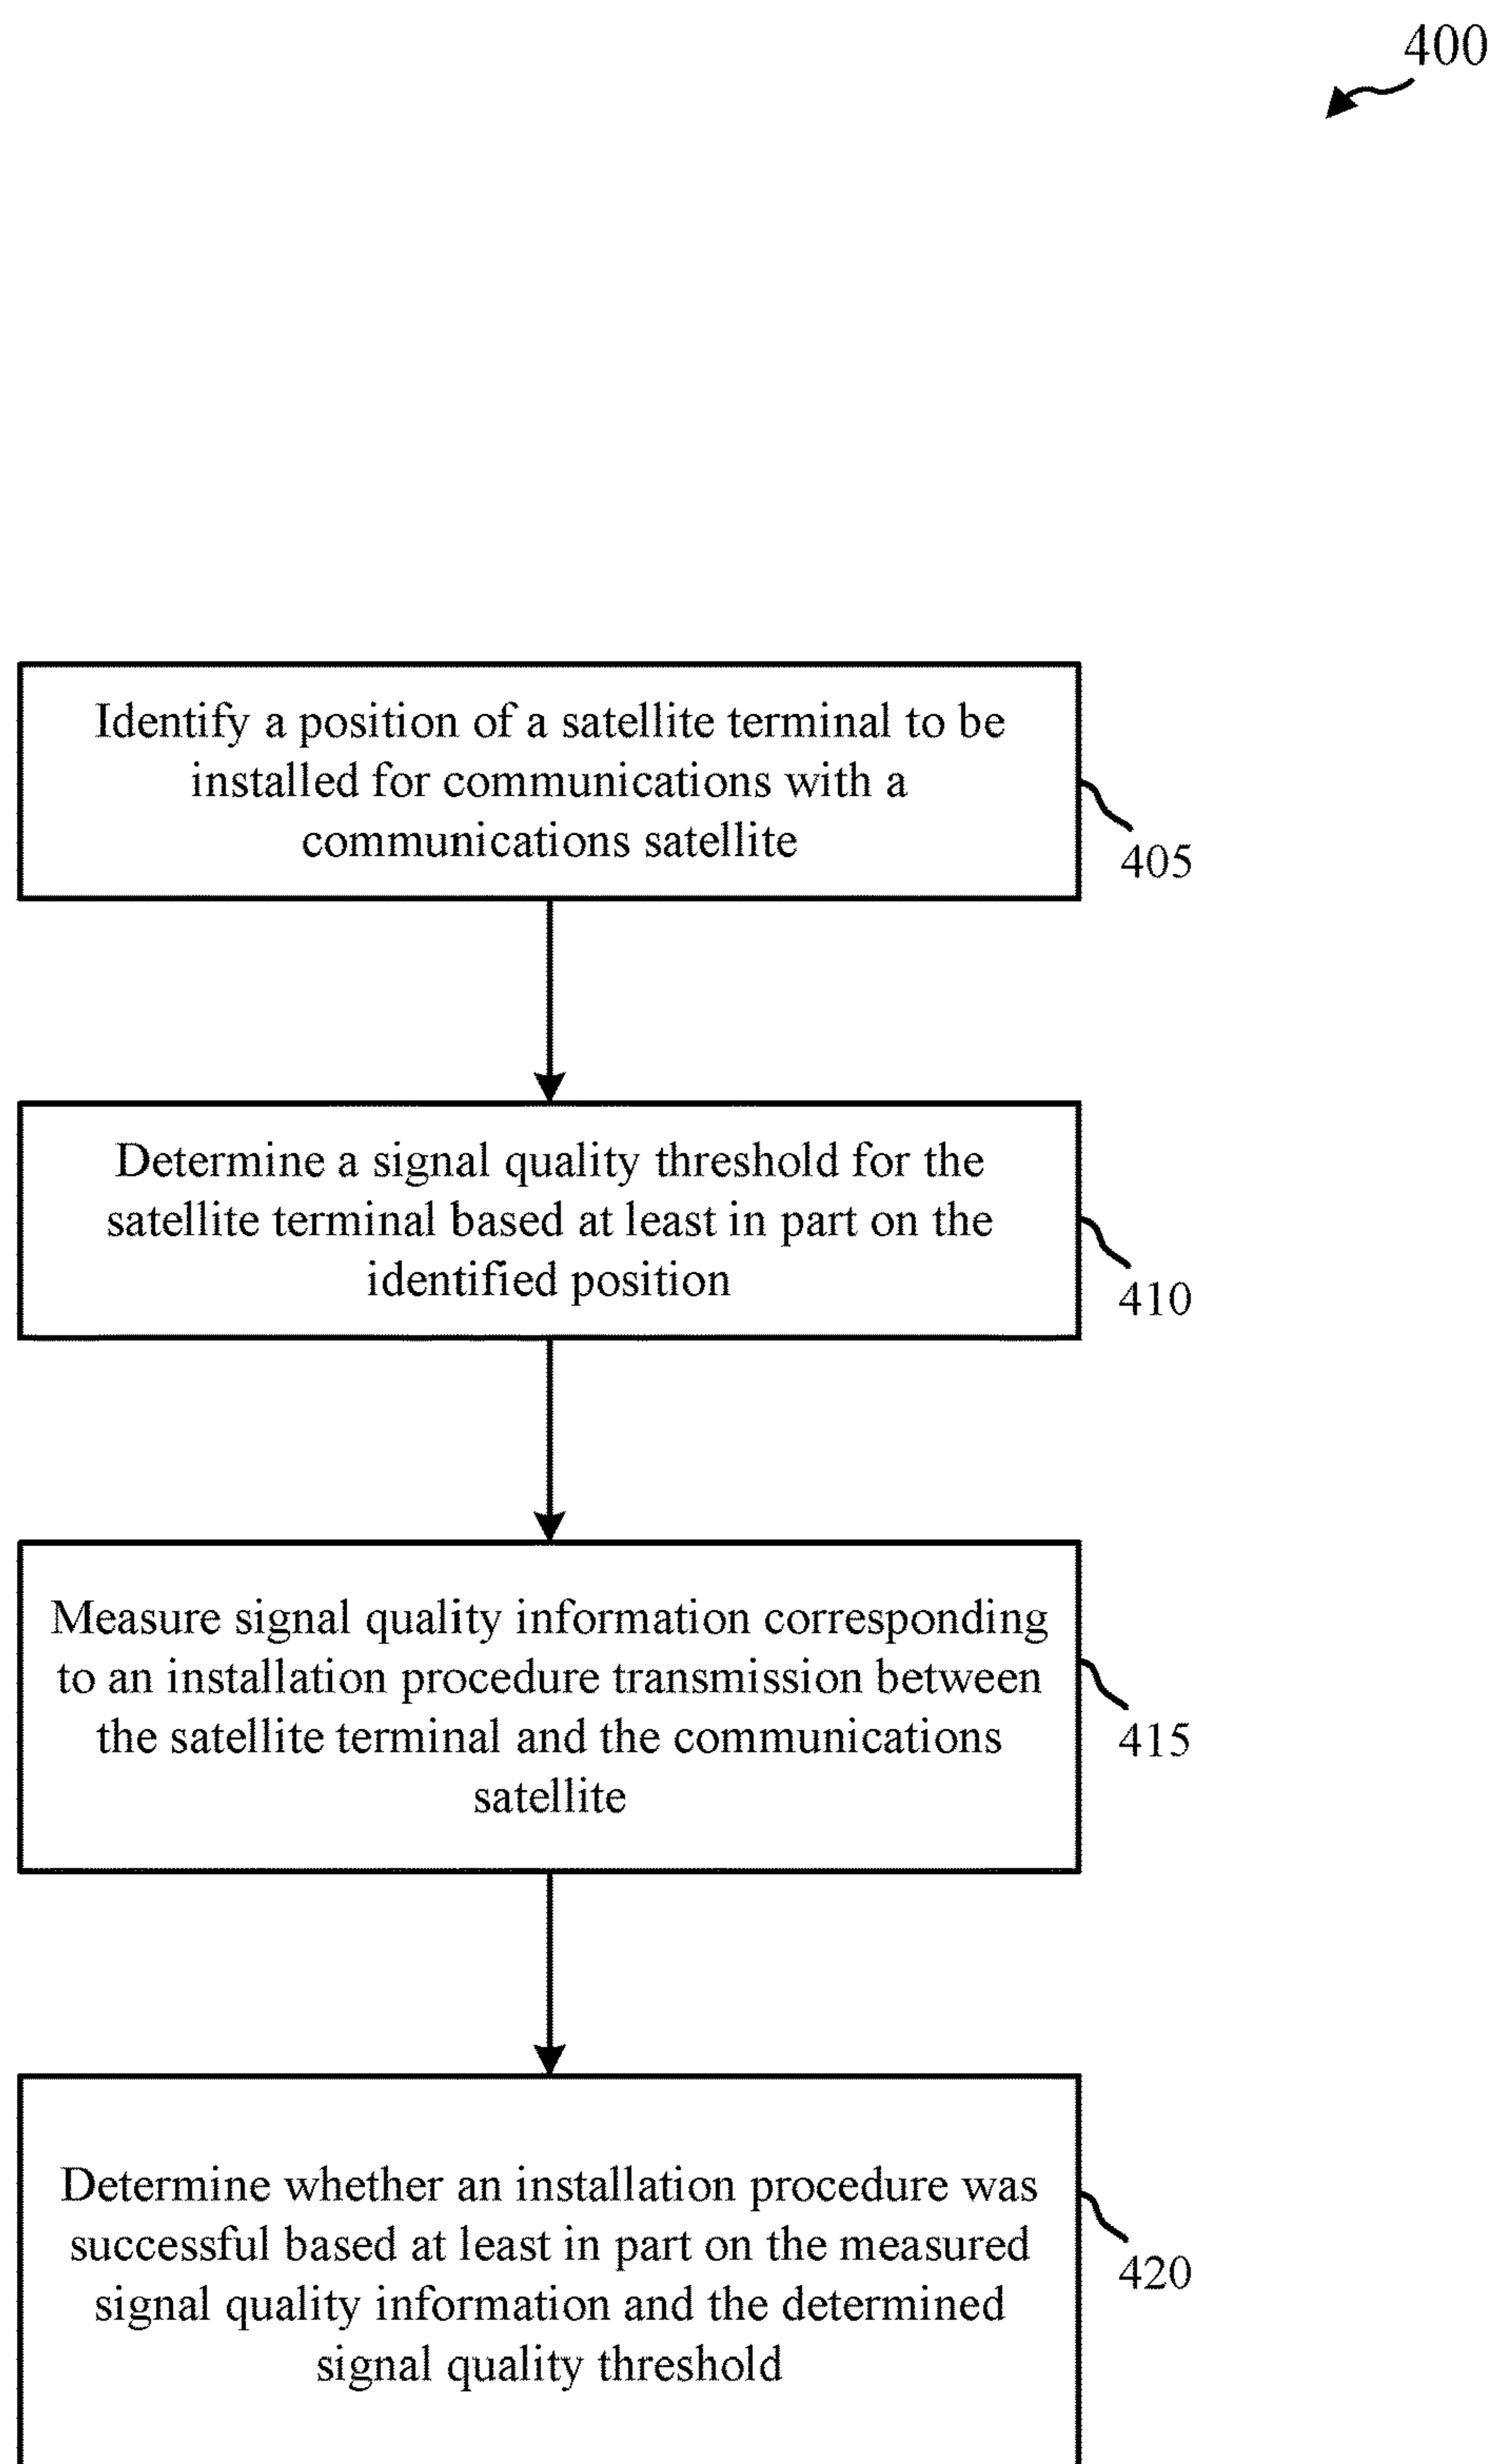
400

Identify a position of a satellite terminal to be installed for communications with a communications satellite

405

Determine a signal quality threshold for the satellite terminal based at least in part on the identified position

410

Measure signal quality information corresponding to an installation procedure transmission between the satellite terminal and the communications satellite

415

Determine whether an installation procedure was successful based at least in part on the measured signal quality information and the determined signal quality threshold

420